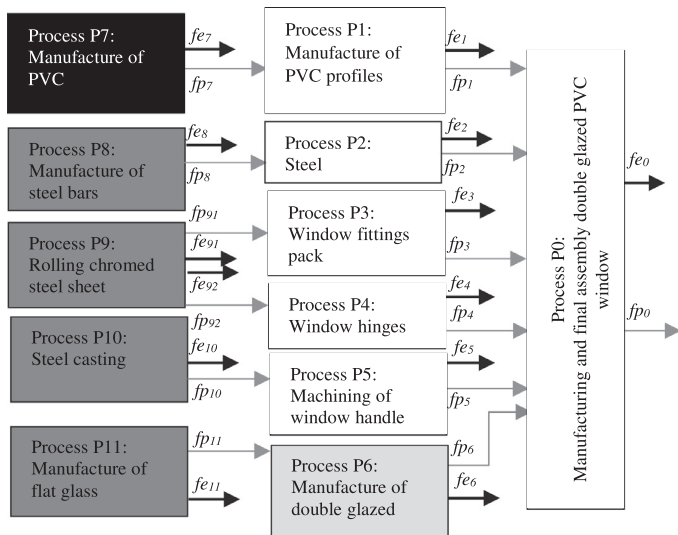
Process P7: Manufacture of PVC

$fe_7$

$fp_7$

Process P1: Manufacture of PVC profiles

$fe_1$

$fp_1$

Process P8: Manufacture of steel bars

$fe_8$

$fp_8$

Process P2: Steel

$fe_2$

$fp_2$

Process P9: Rolling chromed steel sheet

$fp_{91}$

$fe_{91}$

$fe_{92}$

Process P3: Window fittings pack

$fe_3$

$fp_3$

$fp_{92}$

Process P4: Window hinges

$fe_4$

$fp_4$

Process P10: Steel casting

$fe_{10}$

$fp_{10}$

Process P5: Machining of window handle

$fe_5$

$fp_5$

Process P11: Manufacture of flat glass

$fp_{11}$

$fe_{11}$

Process P6: Manufacture of double glazed

$fp_6$

$fe_6$

Process P0: Manufacturing and final assembly double glazed PVC window

$fe_0$

$fp_0$